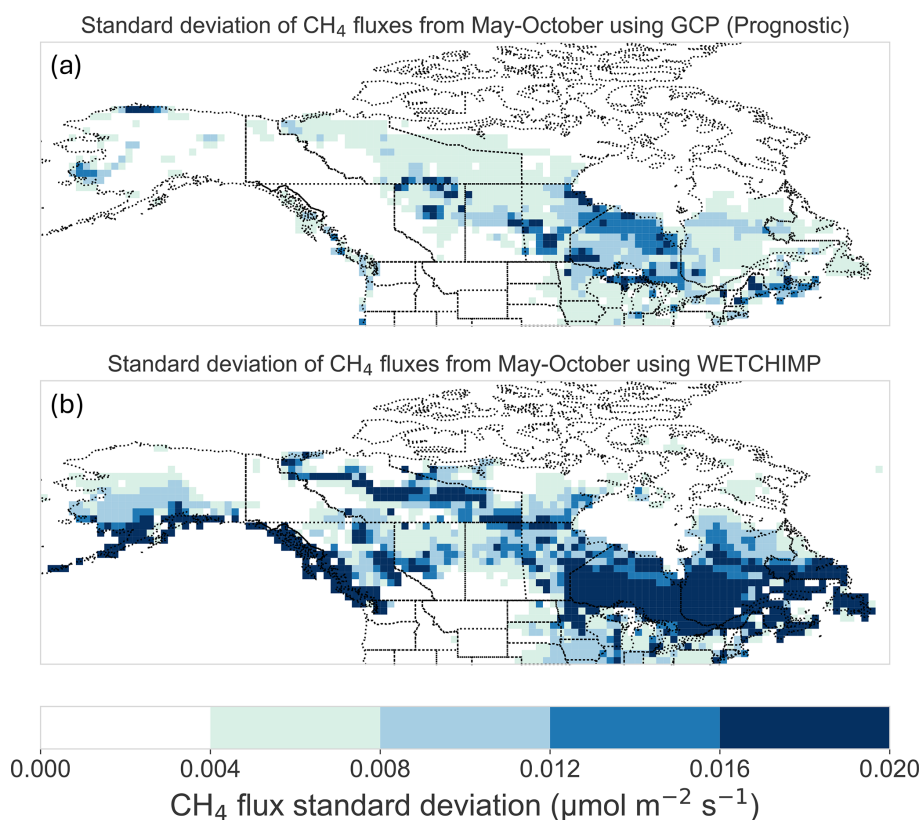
Standard deviation of $CH_4$ fluxes from May-October using GCP (Prognostic)

(a)

Standard deviation of $CH_4$ fluxes from May-October using WETCHIMP

(b)

0.000 0.004 0.008 0.012 0.016 0.020

$CH_4$ flux standard deviation (μmol $m^{-2}$ $s^{-1}$)